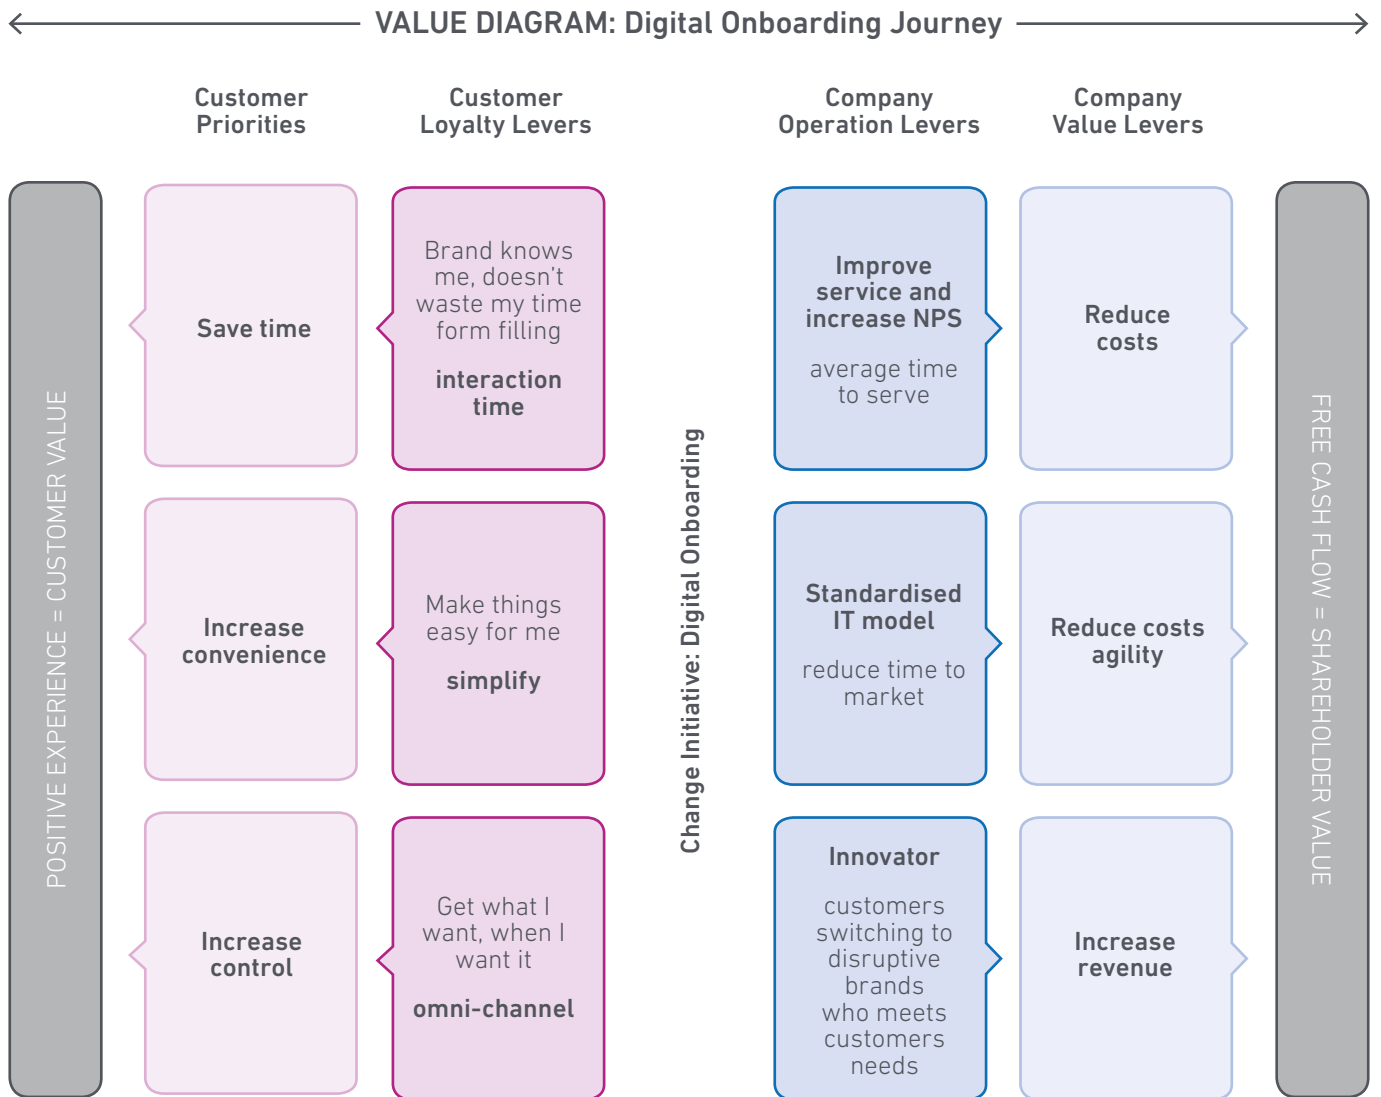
VALUE DIAGRAM: Digital Onboarding Journey

Customer Priorities

Customer Loyalty Levers

Company Operation Levers

Company Value Levers

POSITIVE EXPERIENCE = CUSTOMER VALUE

Save time

Brand knows me, doesn't waste my time form filling

interaction time

Improve service and increase NPS

average time to serve

Reduce costs

Increase convenience

Make things easy for me

simplify

Standardised IT model

reduce time to market

Reduce costs agility

Increase control

Get what I want, when I want it

omni-channel

Innovator

customers switching to disruptive brands who meets customers needs

Increase revenue

Change Initiative: Digital Onboarding

FREE CASH FLOW = SHAREHOLDER VALUE